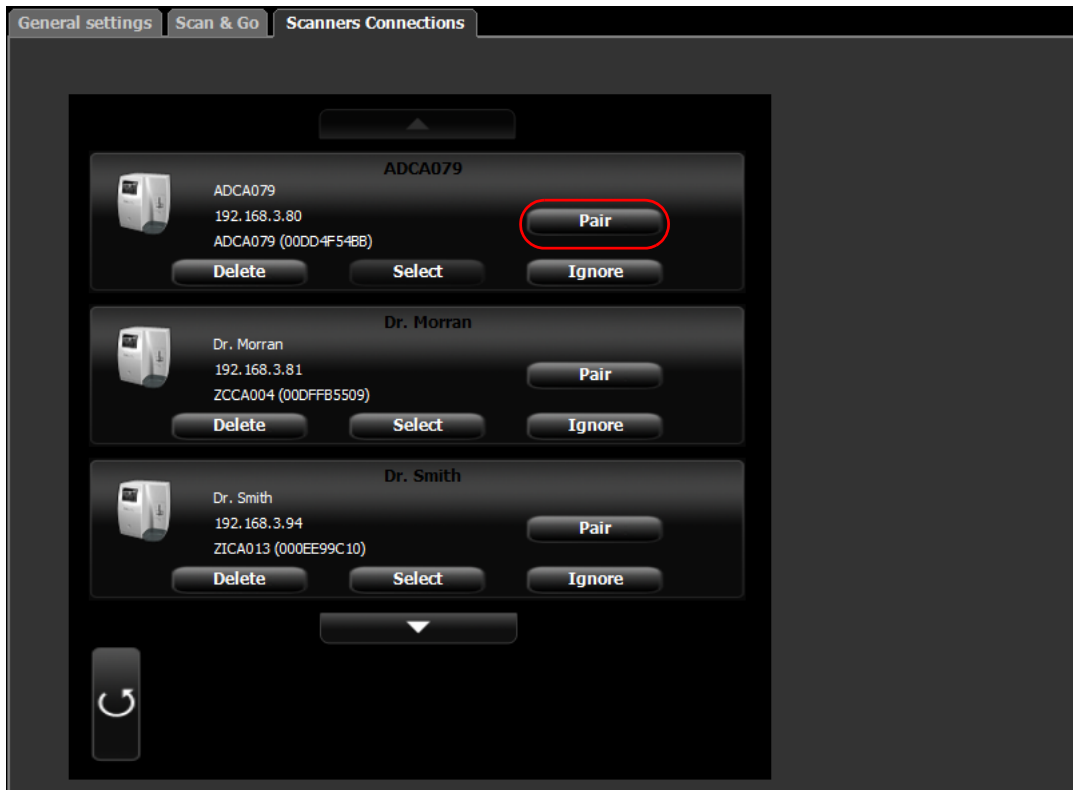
General settings
Scan & Go
Scanners Connections

ADCA079
ADCA079
192.168.3.80
ADCA079 (00DD4F54BB)
Pair
Delete
Select
Ignore

Dr. Morran
Dr. Morran
192.168.3.81
ZCCA004 (00DFFB5509)
Pair
Delete
Select
Ignore

Dr. Smith
Dr. Smith
192.168.3.94
ZICA013 (000EE99C10)
Pair
Delete
Select
Ignore